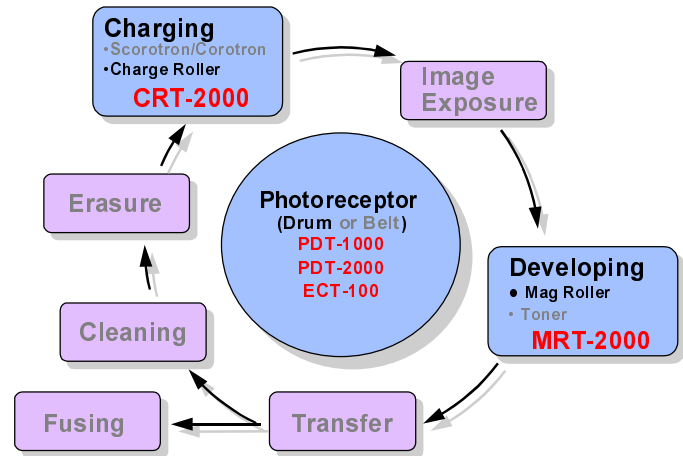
Charging
•Scorotron/Corotron
•Charge Roller
CRT-2000

Image Exposure

Developing
• Mag Roller
• Toner
MRT-2000

Transfer

Fusing

Cleaning

Erasure

Photoreceptor
(Drum or Belt)
PDT-1000
PDT-2000
ECT-100